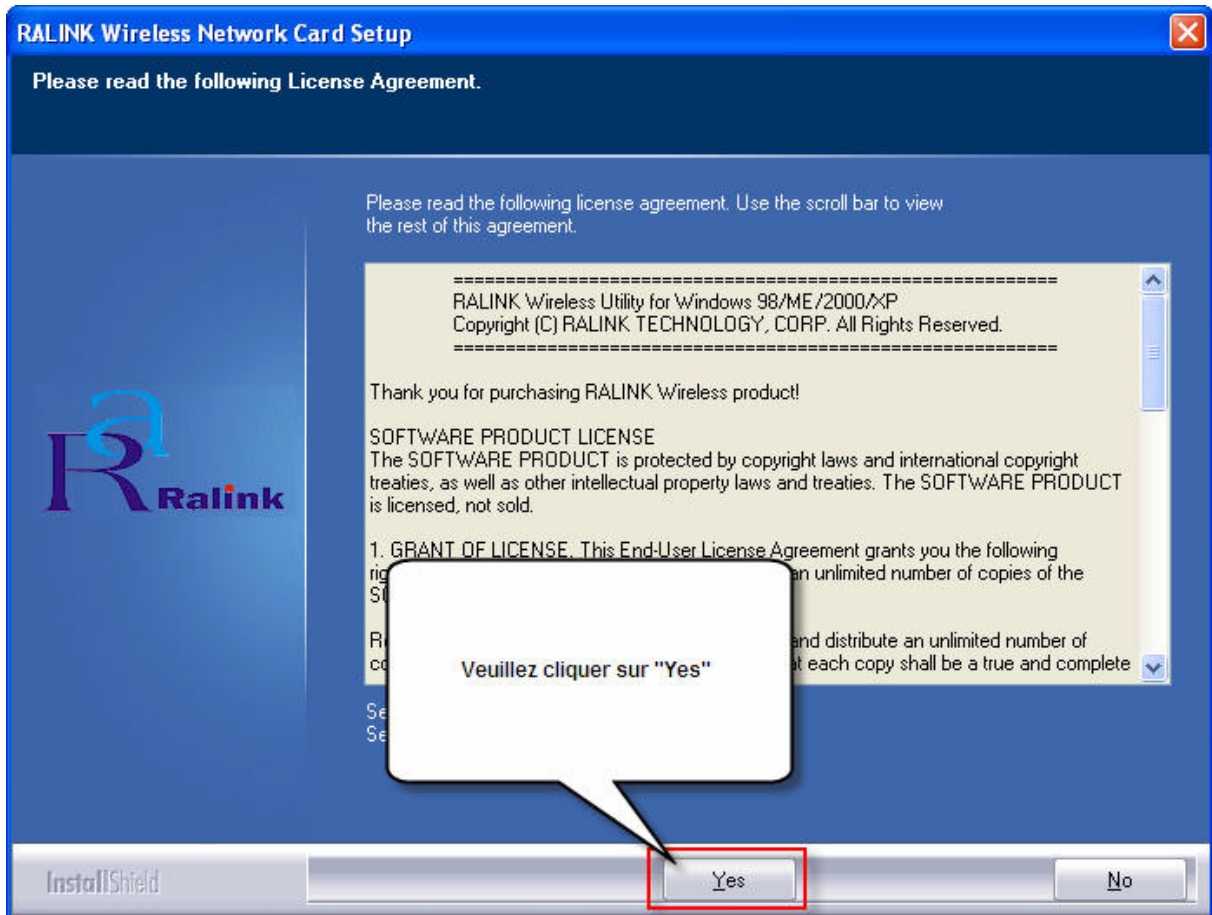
RALINK Wireless Network Card Setup

Please read the following License Agreement.

Please read the following license agreement. Use the scroll bar to view the rest of this agreement.

==========================================================
RALINK Wireless Utility for Windows 98/ME/2000/XP
Copyright (C) RALINK TECHNOLOGY, CORP. All Rights Reserved.
==========================================================

Thank you for purchasing RALINK Wireless product!

SOFTWARE PRODUCT LICENSE
The SOFTWARE PRODUCT is protected by copyright laws and international copyright treaties, as well as other intellectual property laws and treaties. The SOFTWARE PRODUCT is licensed, not sold.

1. GRANT OF LICENSE. This End-User License Agreement grants you the following ri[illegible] an unlimited number of copies of the S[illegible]

R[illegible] and distribute an unlimited number of co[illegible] at each copy shall be a true and complete

Se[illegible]
Se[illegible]

Veuillez cliquer sur "Yes"

Ralink

InstallShield

Yes

No